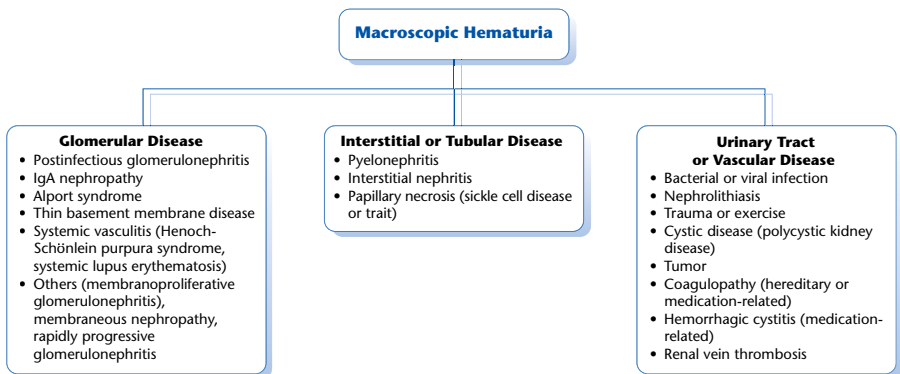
Macroscopic Hematuria

Glomerular Disease
• Postinfectious glomerulonephritis
• IgA nephropathy
• Alport syndrome
• Thin basement membrane disease
• Systemic vasculitis (Henoch-Schönlein purpura syndrome, systemic lupus erythematosis)
• Others (membranoproliferative glomerulonephritis), membraneous nephropathy, rapidly progressive glomerulonephritis

Interstitial or Tubular Disease
• Pyelonephritis
• Interstitial nephritis
• Papillary necrosis (sickle cell disease or trait)

Urinary Tract or Vascular Disease
• Bacterial or viral infection
• Nephrolithiasis
• Trauma or exercise
• Cystic disease (polycystic kidney disease)
• Tumor
• Coagulopathy (hereditary or medication-related)
• Hemorrhagic cystitis (medication-related)
• Renal vein thrombosis